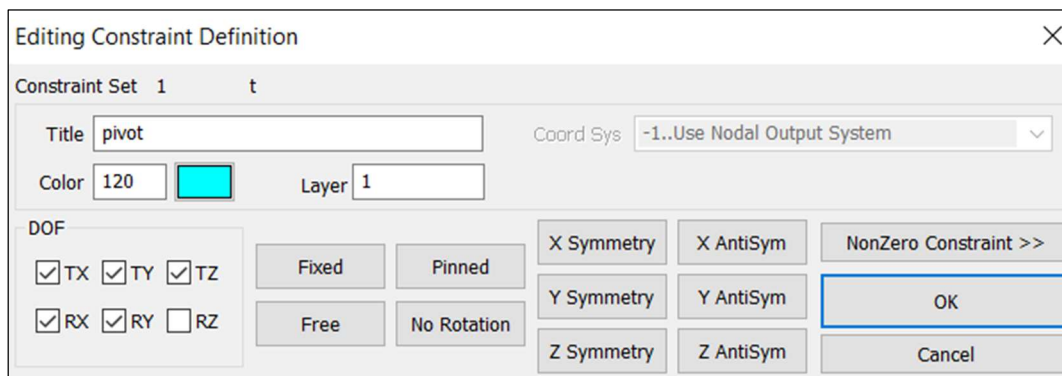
Editing Constraint Definition

Constraint Set 1 t

Title pivot

Coord Sys -1..Use Nodal Output System

Color 120

Layer 1

DOF

TX TY TZ

RX RY RZ

Fixed

Pinned

Free

No Rotation

X Symmetry

X AntiSym

Y Symmetry

Y AntiSym

Z Symmetry

Z AntiSym

NonZero Constraint >>

OK

Cancel